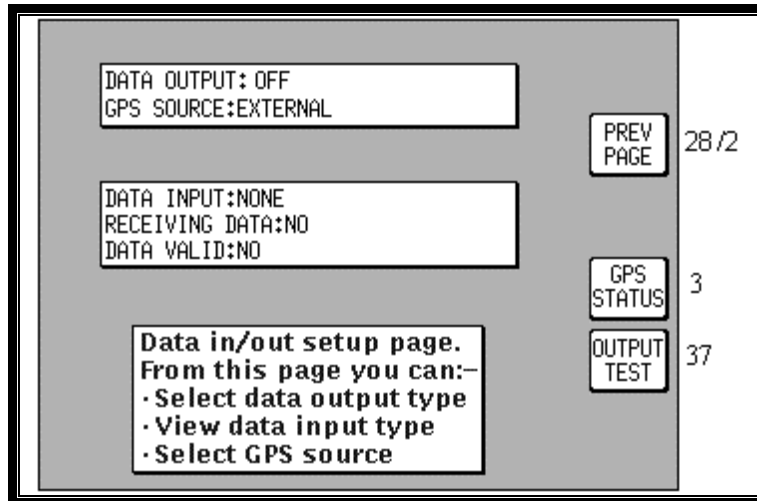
DATA OUTPUT: OFF
GPS SOURCE:EXTERNAL

PREV PAGE 28/2

DATA INPUT:NONE
RECEIVING DATA:NO
DATA VALID:NO

GPS STATUS 3

OUTPUT TEST 37

Data in/out setup page.
From this page you can:–
·Select data output type
·View data input type
·Select GPS source